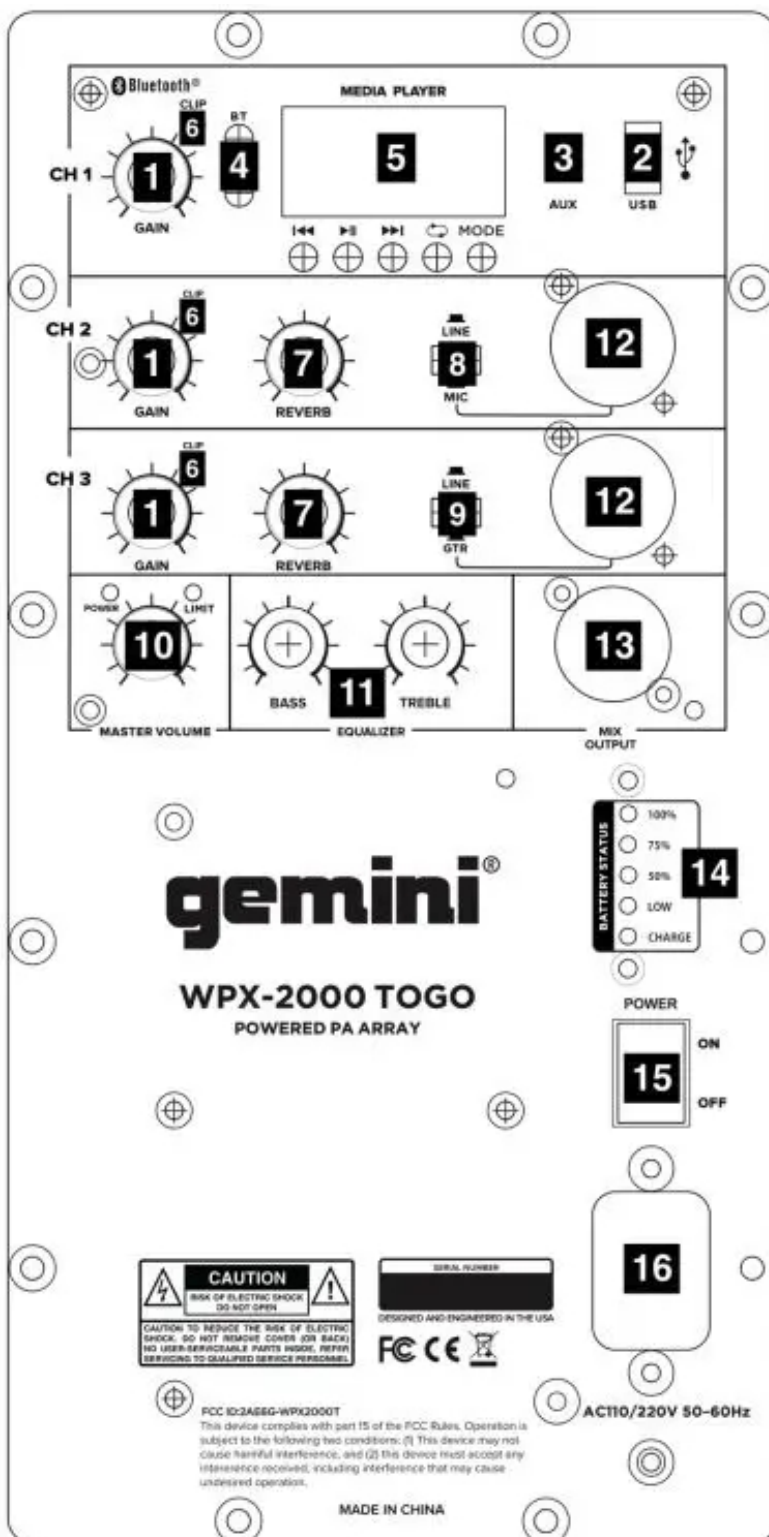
Bluetooth®

MEDIA PLAYER

CH 1

CLIP

6

BT

1

4

5

3

2

GAIN

AUX

USB

MODE

CH 2

CLIP

6

1

7

LINE

8

MIC

12

GAIN

REVERB

CH 3

CLIP

6

1

7

LINE

9

GTR

12

GAIN

REVERB

POWER

LIMIT

10

11

13

BASS

TREBLE

MASTER VOLUME

EQUALIZER

MIX OUTPUT

BATTERY STATUS

100%

75%

50%

LOW

CHARGE

14

gemini®

WPX-2000 TOGO

POWERED PA ARRAY

POWER

ON

15

OFF

16

CAUTION

RISK OF ELECTRIC SHOCK DO NOT OPEN

CAUTION: TO REDUCE THE RISK OF ELECTRIC SHOCK, DO NOT REMOVE COVER (OR BACK) NO USER-SERVICEABLE PARTS INSIDE. REFER SERVICING TO QUALIFIED SERVICE PERSONNEL

SERIAL NUMBER

DESIGNED AND ENGINEERED IN THE USA

FC CE

FCC ID:2AEGG-WPX2000T
This device complies with part 15 of the FCC Rules. Operation is subject to the following two conditions: (1) This device may not cause harmful interference, and (2) this device must accept any interference received, including interference that may cause undesired operation.

AC110/220V 50-60Hz

MADE IN CHINA